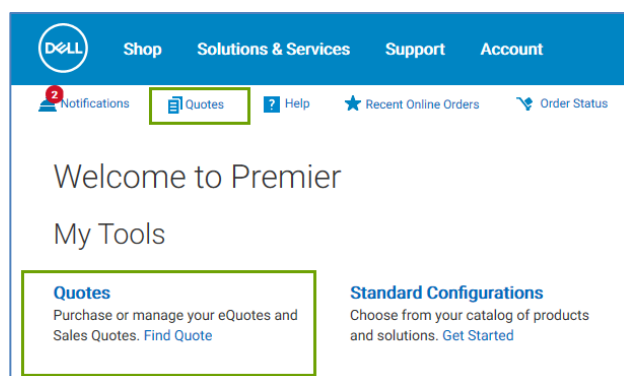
DELL Shop Solutions & Services Support Account

2 Notifications Quotes ? Help Recent Online Orders Order Status

Welcome to Premier

My Tools

Quotes
Purchase or manage your eQuotes and Sales Quotes. Find Quote

Standard Configurations
Choose from your catalog of products and solutions. Get Started